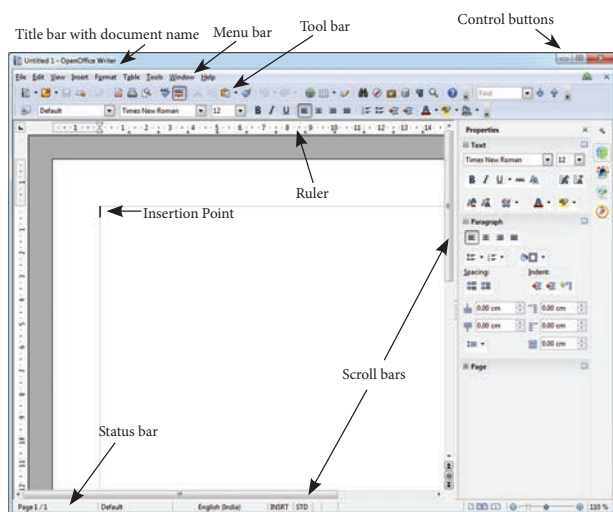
Title bar with document name
Menu bar
Tool bar
Control buttons

Untitled 1 - OpenOffice Writer

File Edit View Insert Format Table Tools Window Help

Default
Times New Roman
12

Find

Properties
Text
Times New Roman
12
Paragraph
Spacing:
Indent:
0.00 cm
0.00 cm
0.00 cm
0.00 cm
0.00 cm
Page

Ruler
Insertion Point
Scroll bars
Status bar

Page 1 / 1
Default
English (India)
INSRT
STD
110 %